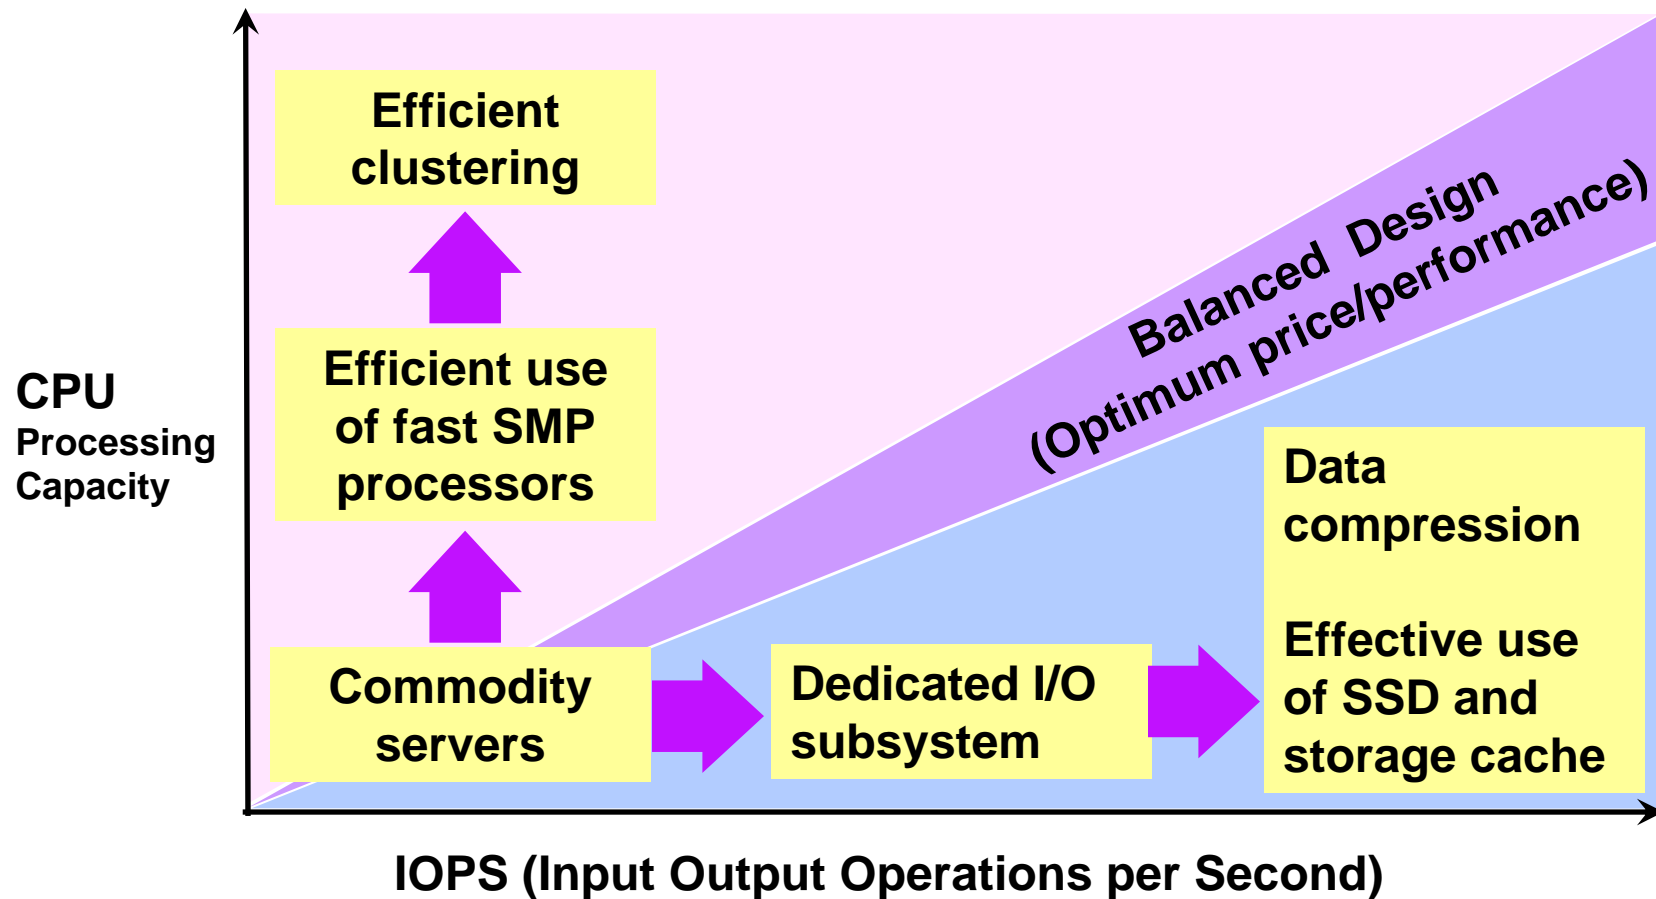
CPU
Processing
Capacity

Efficient clustering

Efficient use of fast SMP processors

Commodity servers

Balanced Design
(Optimum price/performance)

Dedicated I/O subsystem

Data compression

Effective use of SSD and storage cache

IOPS (Input Output Operations per Second)